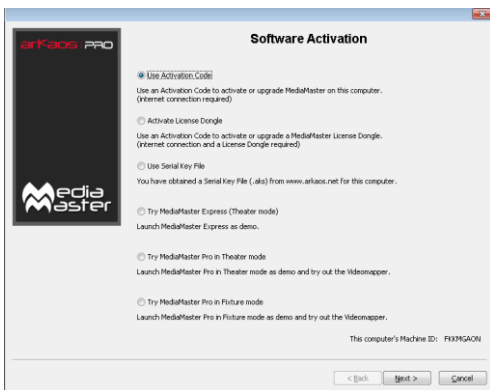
arKaos PRO

Software Activation

Use Activation Code

Use an Activation Code to activate or upgrade MediaMaster on this computer. (internet connection required)

Activate License Dongle

Use an Activation Code to activate or upgrade a MediaMaster License Dongle. (internet connection and a License Dongle required)

Use Serial Key File

You have obtained a Serial Key File (.aks) from www.arkaos.net for this computer.

Media Master

Try MediaMaster Express (Theater mode)

Launch MediaMaster Express as demo.

Try MediaMaster Pro in Theater mode

Launch MediaMaster Pro in Theater mode as demo and try out the Videomapper.

Try MediaMaster Pro in Fixture mode

Launch MediaMaster Pro in Fixture mode as demo and try out the Videomapper.

This computer's Machine ID: FKKMGAON

< Back Next > Cancel